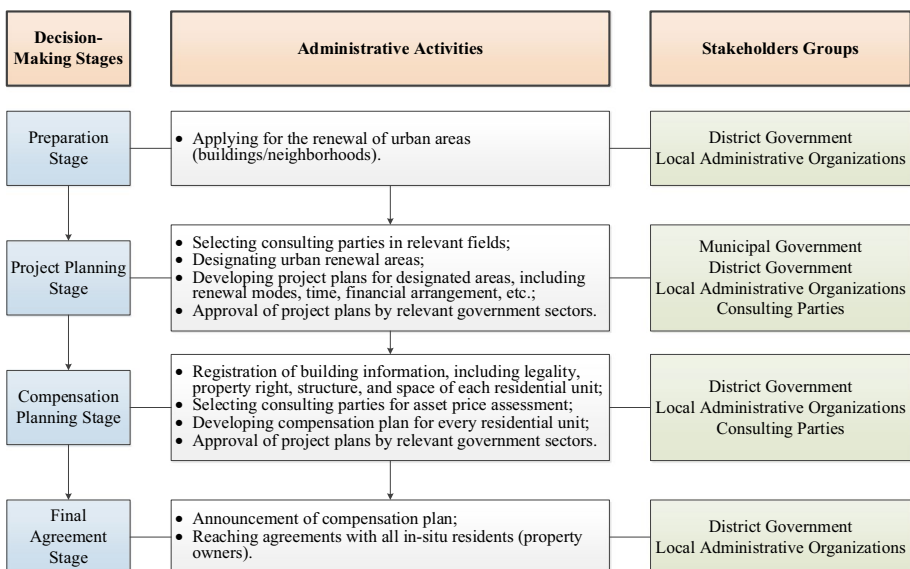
Decision-Making Stages

Administrative Activities

Stakeholders Groups

Preparation Stage

• Applying for the renewal of urban areas (buildings/neighborhoods).

District Government
Local Administrative Organizations

Project Planning Stage

• Selecting consulting parties in relevant fields;
• Designating urban renewal areas;
• Developing project plans for designated areas, including renewal modes, time, financial arrangement, etc.;
• Approval of project plans by relevant government sectors.

Municipal Government
District Government
Local Administrative Organizations
Consulting Parties

Compensation Planning Stage

• Registration of building information, including legality, property right, structure, and space of each residential unit;
• Selecting consulting parties for asset price assessment;
• Developing compensation plan for every residential unit;
• Approval of project plans by relevant government sectors.

District Government
Local Administrative Organizations
Consulting Parties

Final Agreement Stage

• Announcement of compensation plan;
• Reaching agreements with all in-situ residents (property owners).

District Government
Local Administrative Organizations